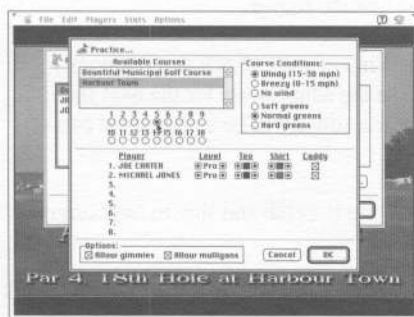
File Edit Players Stats Options

Practice...

Available Courses
Bountiful Municipal Golf Course
Harbour Town

Course Conditions:
Windy (15-30 mph)
Breezy (0-15 mph)
No wind

Soft greens
Normal greens
Hard greens

1 2 3 4 5 6 7 8 9
10 11 12 13 14 15 16 17 18

| | Player | Level | Tee | Shirt | Caddy |
|---|---|---|---|---|---|
| 1. | JOE CARTER | Pro | | | |
| 2. | MICHAEL JONES | Pro | | | |
| 3. | | | | | |
| 4. | | | | | |
| 5. | | | | | |
| 6. | | | | | |
| 7. | | | | | |
| 8. | | | | | |

Options:
Allow gimmies
Allow mulligans

Cancel
OK

Par 4, 18th Hole at Harbour Town